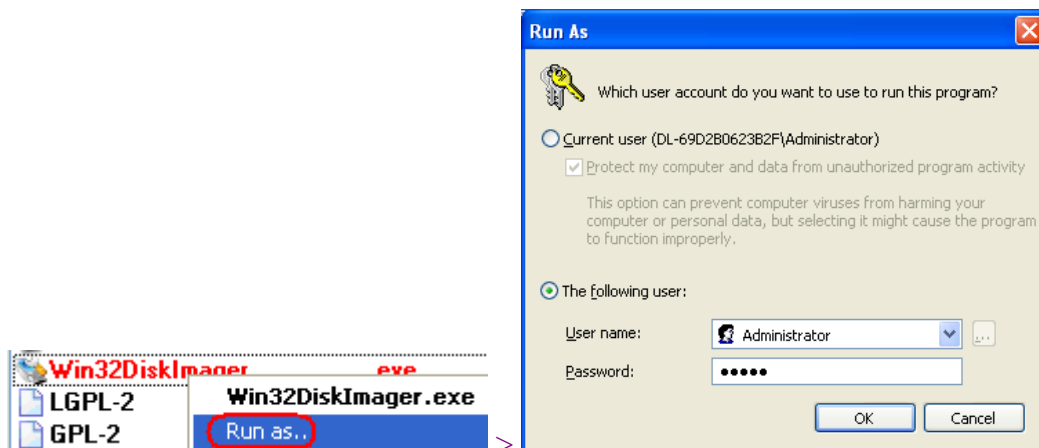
Win32DiskImager.exe
LGPL-2
GPL-2
Win32DiskImager.exe
Run as..
>

Run As

Which user account do you want to use to run this program?

Current user (DL-69D2B0623B2F\Administrator)

Protect my computer and data from unauthorized program activity

This option can prevent computer viruses from harming your computer or personal data, but selecting it might cause the program to function improperly.

The following user:

User name: Administrator
...

Password: •••••

OK
Cancel